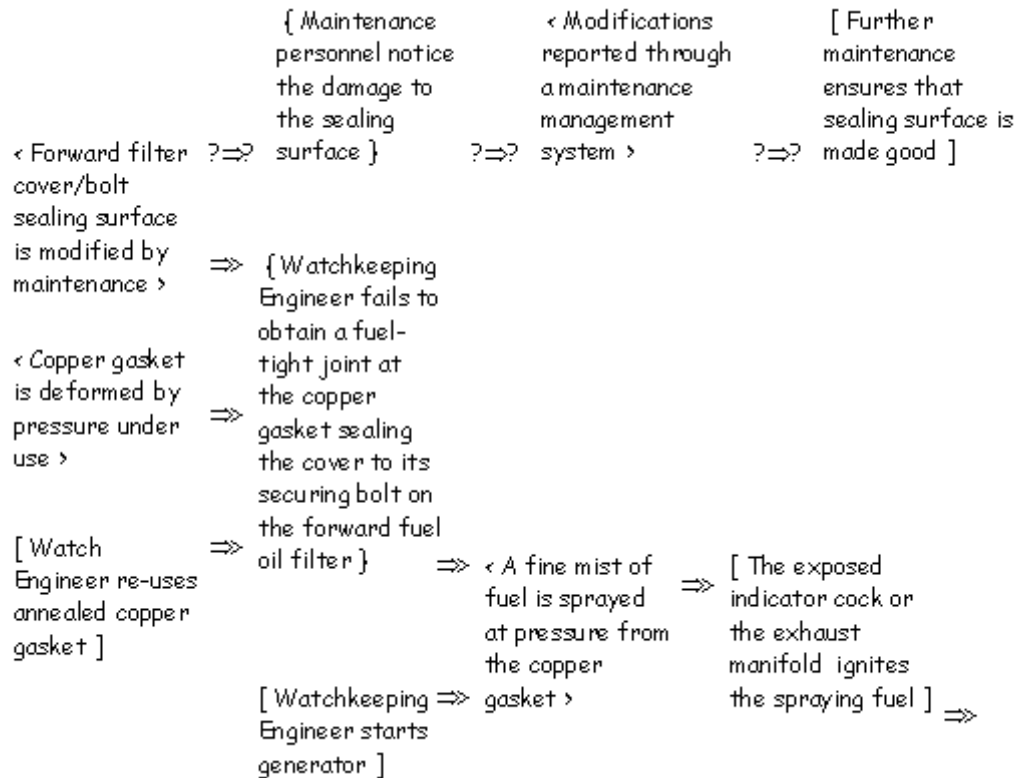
< Forward filter cover/bolt sealing surface is modified by maintenance > ?⇒? { Maintenance personnel notice the damage to the sealing surface } ?⇒? < Modifications reported through a maintenance management system > ?⇒? [ Further maintenance ensures that sealing surface is made good ]

< Forward filter cover/bolt sealing surface is modified by maintenance > ⇒ { Watchkeeping Engineer fails to obtain a fuel-tight joint at the copper gasket sealing the cover to its securing bolt on the forward fuel oil filter }

< Copper gasket is deformed by pressure under use > ⇒

[ Watch Engineer re-uses annealed copper gasket ] ⇒

{ Watchkeeping Engineer fails to obtain a fuel-tight joint at the copper gasket sealing the cover to its securing bolt on the forward fuel oil filter } ⇒ < A fine mist of fuel is sprayed at pressure from the copper gasket > ⇒ [ The exposed indicator cock or the exhaust manifold ignites the spraying fuel ] ⇒

[ Watchkeeping Engineer starts generator ] ⇒